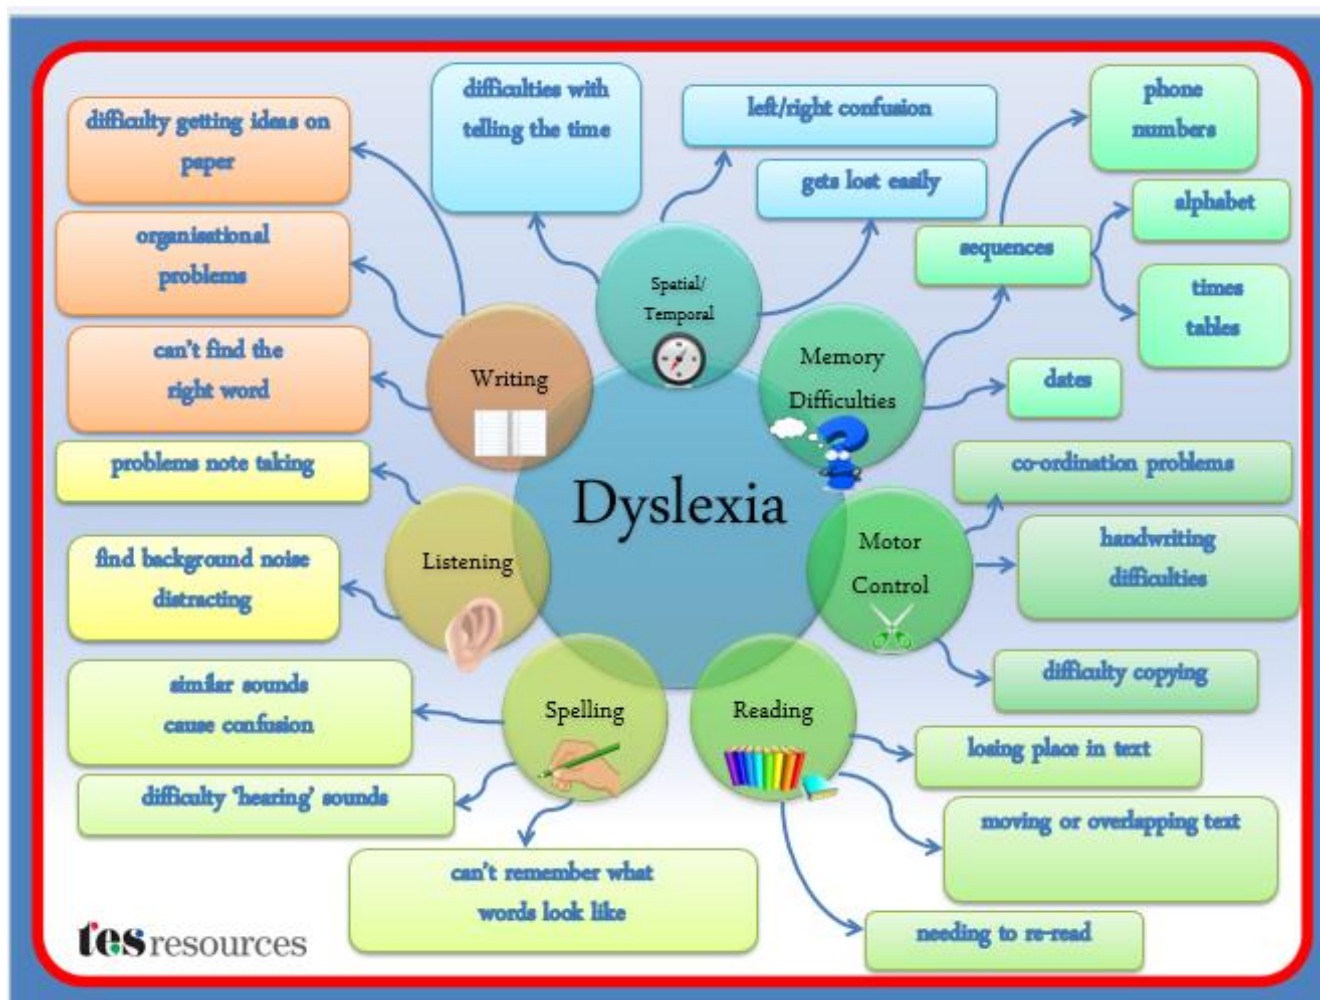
Dyslexia

Writing

difficulty getting ideas on paper

organisational problems

can't find the right word

Spatial/ Temporal

difficulties with telling the time

left/right confusion

gets lost easily

Memory Difficulties

sequences

phone numbers

alphabet

times tables

dates

Motor Control

co-ordination problems

handwriting difficulties

difficulty copying

Reading

losing place in text

moving or overlapping text

needing to re-read

Spelling

similar sounds cause confusion

difficulty 'hearing' sounds

can't remember what words look like

Listening

problems note taking

find background noise distracting

tes resources